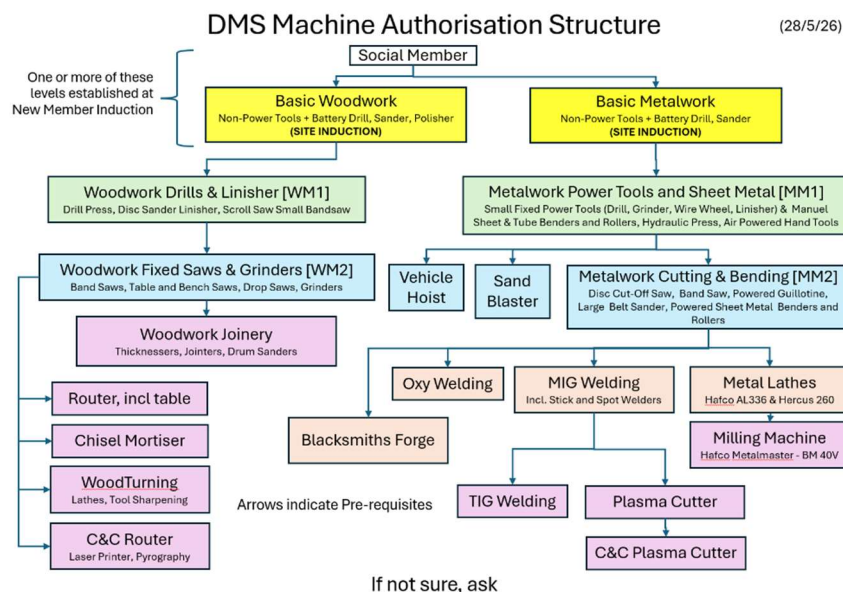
DMS Machine Authorisation Structure

(28/5/26)

One or more of these levels established at New Member Induction

Social Member

Basic Woodwork
Non-Power Tools + Battery Drill, Sander, Polisher
(SITE INDUCTION)

Basic Metalwork
Non-Power Tools + Battery Drill, Sander
(SITE INDUCTION)

Woodwork Drills & Linisher [WM1]
Drill Press, Disc Sander Linisher, Scroll Saw Small Bandsaw

Metalwork Power Tools and Sheet Metal [MM1]
Small Fixed Power Tools (Drill, Grinder, Wire Wheel, Linisher) & Manuel Sheet & Tube Benders and Rollers, Hydraulic Press, Air Powered Hand Tools

Woodwork Fixed Saws & Grinders [WM2]
Band Saws, Table and Bench Saws, Drop Saws, Grinders

Vehicle Hoist

Sand Blaster

Metalwork Cutting & Bending [MM2]
Disc Cut-Off Saw, Band Saw, Powered Guillotine, Large Belt Sander, Powered Sheet Metal Benders and Rollers

Woodwork Joinery
Thicknessers, Jointers, Drum Sanders

Oxy Welding

MIG Welding
Incl. Stick and Spot Welders

Metal Lathes
Hafco AL336 & Hercus 260

Router, incl table

Blacksmiths Forge

Milling Machine
Hafco Metalmaster - BM 40V

Chisel Mortiser

WoodTurning
Lathes, Tool Sharpening

Arrows indicate Pre-requisites

TIG Welding

Plasma Cutter

C&C Router
Laser Printer, Pyrography

C&C Plasma Cutter

If not sure, ask